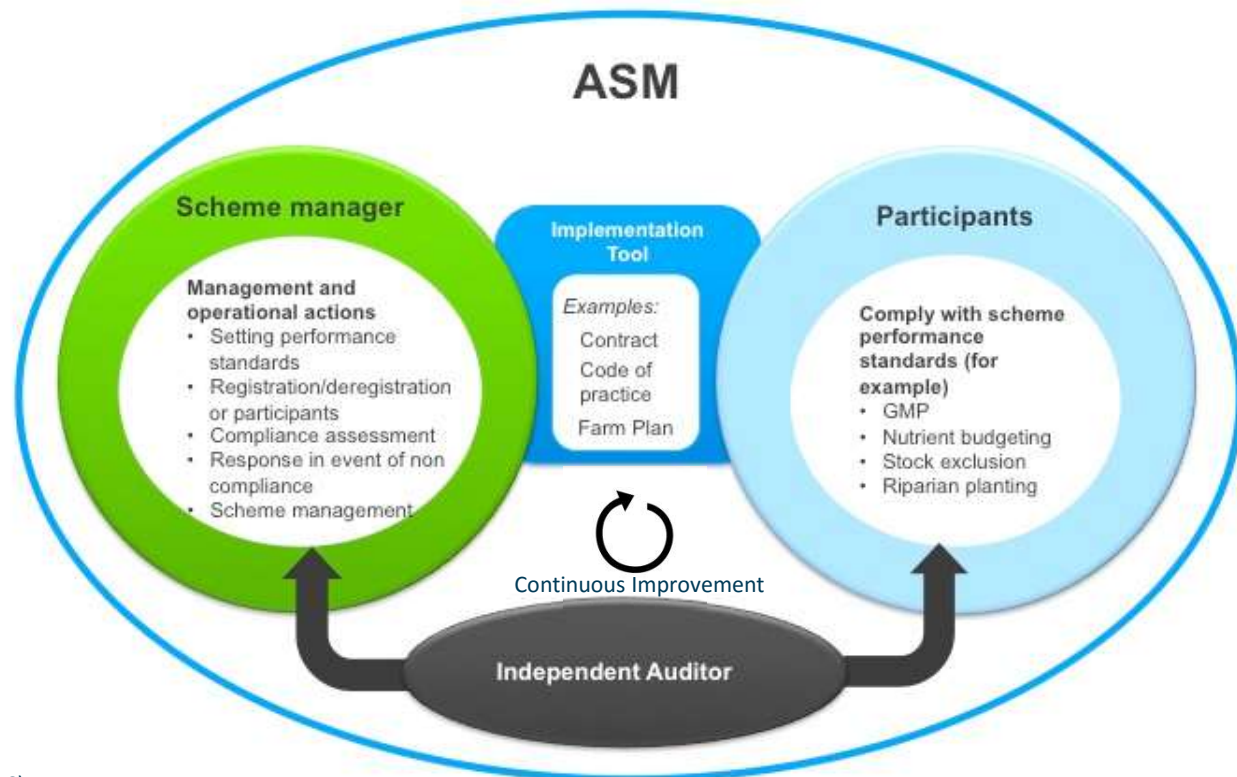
ASM

Scheme manager

Management and operational actions
- Setting performance standards
- Registration/deregistration or participants
- Compliance assessment
- Response in event of non compliance
- Scheme management

Implementation Tool

*Examples:*
Contract
Code of practice
Farm Plan

Participants

Comply with scheme performance standards (for example)
- GMP
- Nutrient budgeting
- Stock exclusion
- Riparian planting

Continuous Improvement

Independent Auditor